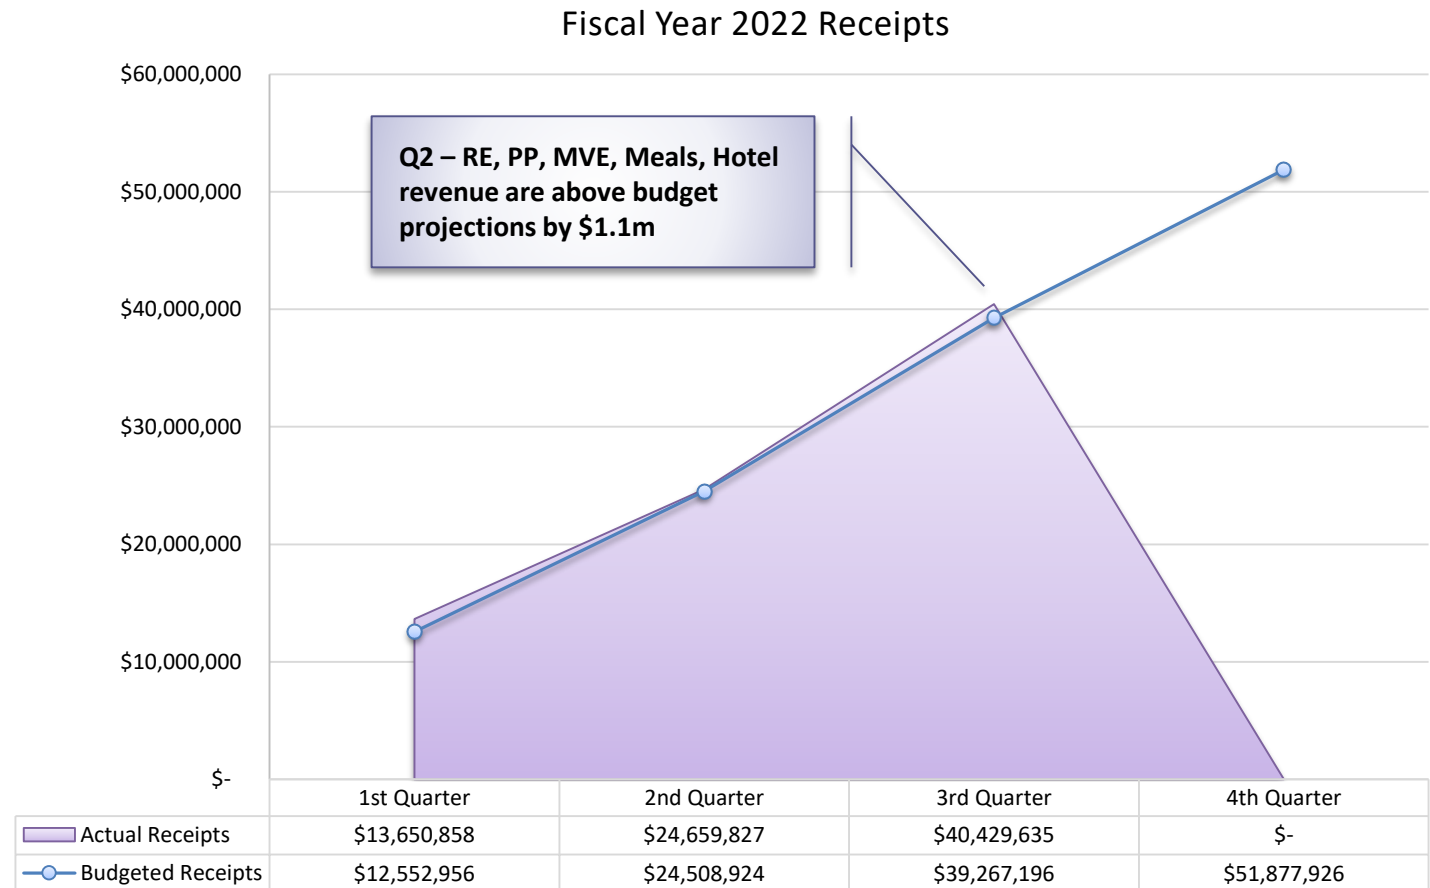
Fiscal Year 2022 Receipts

$60,000,000
$50,000,000
$40,000,000
$30,000,000
$20,000,000
$10,000,000
$-

Q2 – RE, PP, MVE, Meals, Hotel revenue are above budget projections by $1.1m

| | 1st Quarter | 2nd Quarter | 3rd Quarter | 4th Quarter |
|---|---|---|---|---|
| Actual Receipts | $13,650,858 | $24,659,827 | $40,429,635 | $- |
| Budgeted Receipts | $12,552,956 | $24,508,924 | $39,267,196 | $51,877,926 |